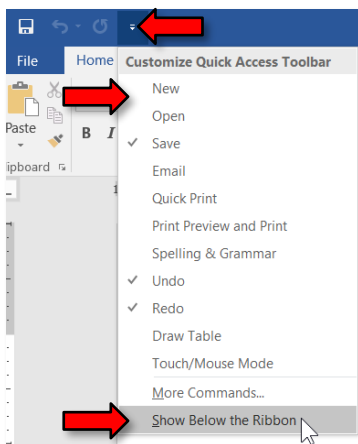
File
Home
Paste
B
I
ipboard
Customize Quick Access Toolbar
New
Open
✓ Save
Email
Quick Print
Print Preview and Print
Spelling & Grammar
✓ Undo
✓ Redo
Draw Table
Touch/Mouse Mode
More Commands...
Show Below the Ribbon